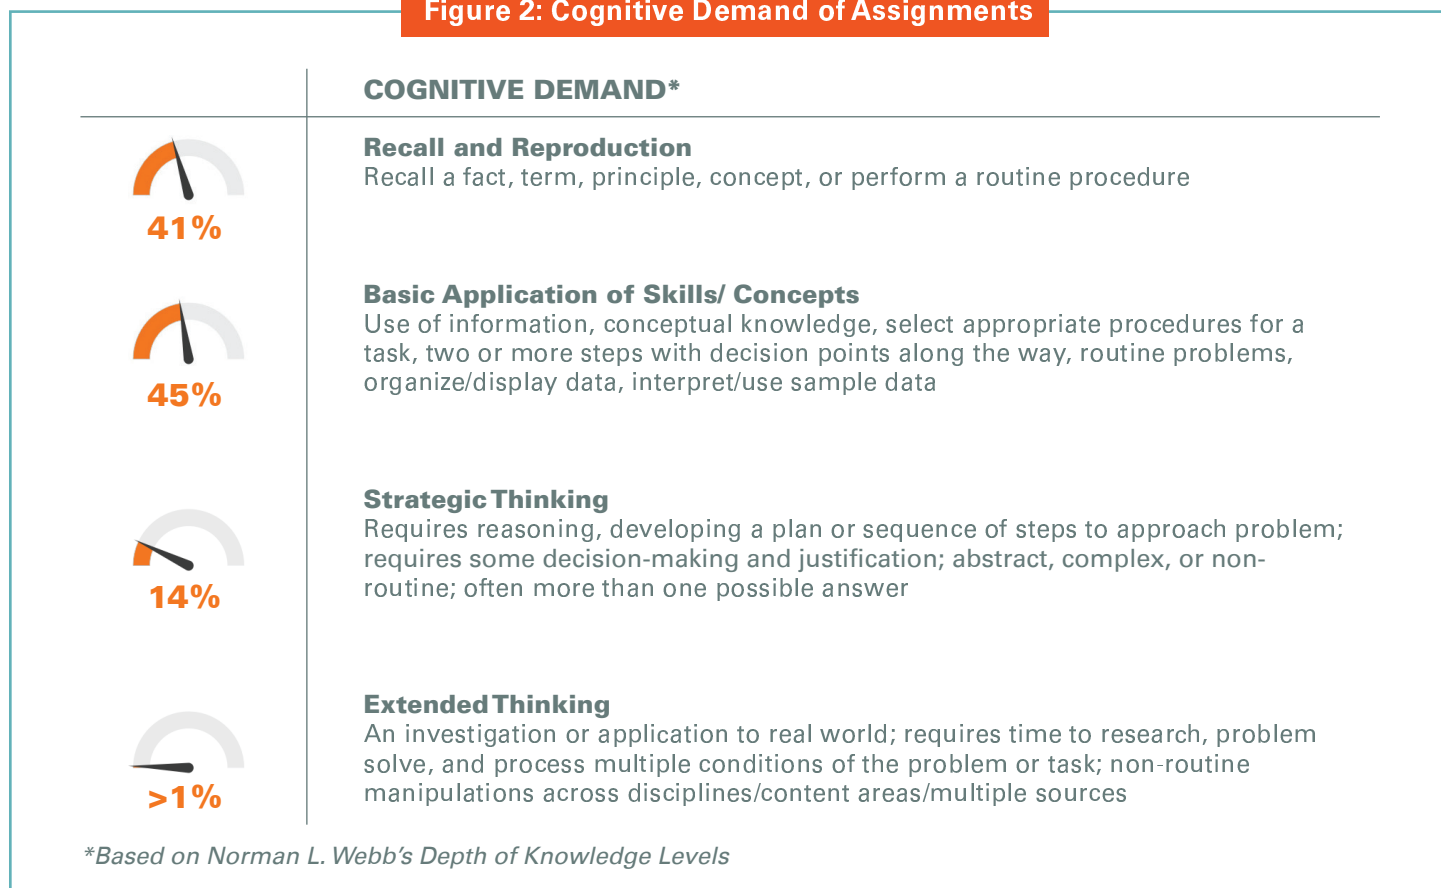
Figure 2: Cognitive Demand of Assignments

COGNITIVE DEMAND*

41%

Recall and Reproduction
Recall a fact, term, principle, concept, or perform a routine procedure

45%

Basic Application of Skills/ Concepts
Use of information, conceptual knowledge, select appropriate procedures for a task, two or more steps with decision points along the way, routine problems, organize/display data, interpret/use sample data

14%

Strategic Thinking
Requires reasoning, developing a plan or sequence of steps to approach problem; requires some decision-making and justification; abstract, complex, or non-routine; often more than one possible answer

>1%

Extended Thinking
An investigation or application to real world; requires time to research, problem solve, and process multiple conditions of the problem or task; non-routine manipulations across disciplines/content areas/multiple sources

*Based on Norman L. Webb's Depth of Knowledge Levels